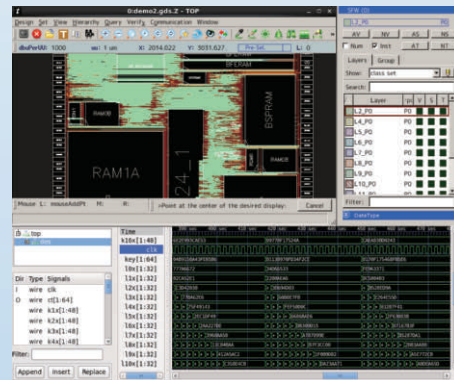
0:demo2.gds.Z - TOP

Design Set View Hierarchy Query Verify Communication Window

dbuPerUU: 1000 um: 1 um X: 2014.622 Y: 3051.627 Pre-Sel

BFTRAM

BSPRAM

RAM1A

RAM2B

24_1

Phase 1: mouseAddPt

>Point at the center of the desired display:

Cancel

LPE 0

L2_P0

AV NV AS NL

Num Init AT NT

Layers Group

Show: class set

Search:

Layer

L2_P0 P0

L4_P0 P0

L5_P0 P0

L6_P0 P0

L7_P0 P0

L8_P0 P0

L9_P0 P0

L10_P0 P0

L11_P0 P0

Filter:

DataType

top

dcs

Time

k16x[1:48]

clk

key[1:64]

t1x[1:32]

t2x[1:32]

t3x[1:32]

t4x[1:32]

t5x[1:32]

t6x[1:32]

t7x[1:32]

t8x[1:32]

t9x[1:32]

Dir Type Signals

I wire clk

O wire ct[1:64]

wire k1x[1:48]

wire k2x[1:48]

wire k3x[1:48]

wire k4x[1:48]

Filter:

Append Insert Replace